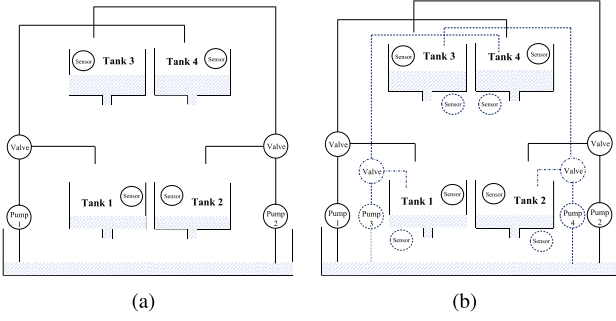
Sensor
Tank 3
Tank 4
Sensor
Valve
Valve
Tank 1
Sensor
Sensor
Tank 2
Pump 1
Pump 2
(a)

Sensor
Tank 3
Tank 4
Sensor
Sensor
Sensor
Valve
Valve
Valve
Valve
Tank 1
Sensor
Sensor
Tank 2
Pump 1
Pump 3
Pump 4
Pump 2
Sensor
Sensor
(b)